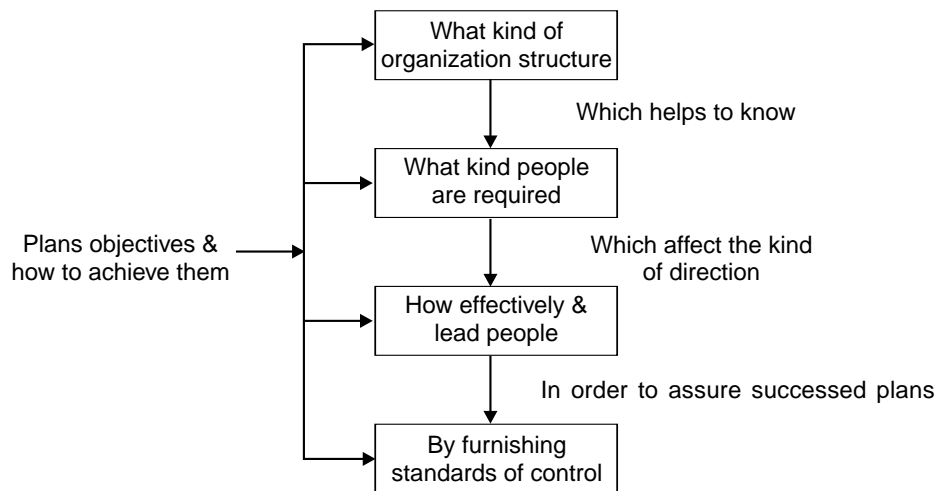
Plans objectives & how to achieve them

What kind of organization structure

Which helps to know

What kind people are required

Which affect the kind of direction

How effectively & lead people

In order to assure successed plans

By furnishing standards of control